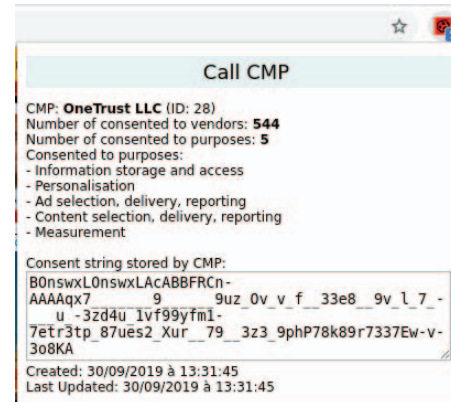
Call CMP

CMP: **OneTrust LLC** (ID: 28)
Number of consented to vendors: **544**
Number of consented to purposes: **5**
Consented to purposes:
- Information storage and access
- Personalisation
- Ad selection, delivery, reporting
- Content selection, delivery, reporting
- Measurement

Consent string stored by CMP:
BOnswxLOnswxLAcABBFRCn-AAAAqx7______9______9uz_Ov_v_f__33e8__9v_l_7-__u_-3zd4u_1vf99yfm1-7etr3tp_87ues2_Xur__79__3z3_9phP78k89r7337Ew-v-3o8KA

Created: 30/09/2019 à 13:31:45
Last Updated: 30/09/2019 à 13:31:45